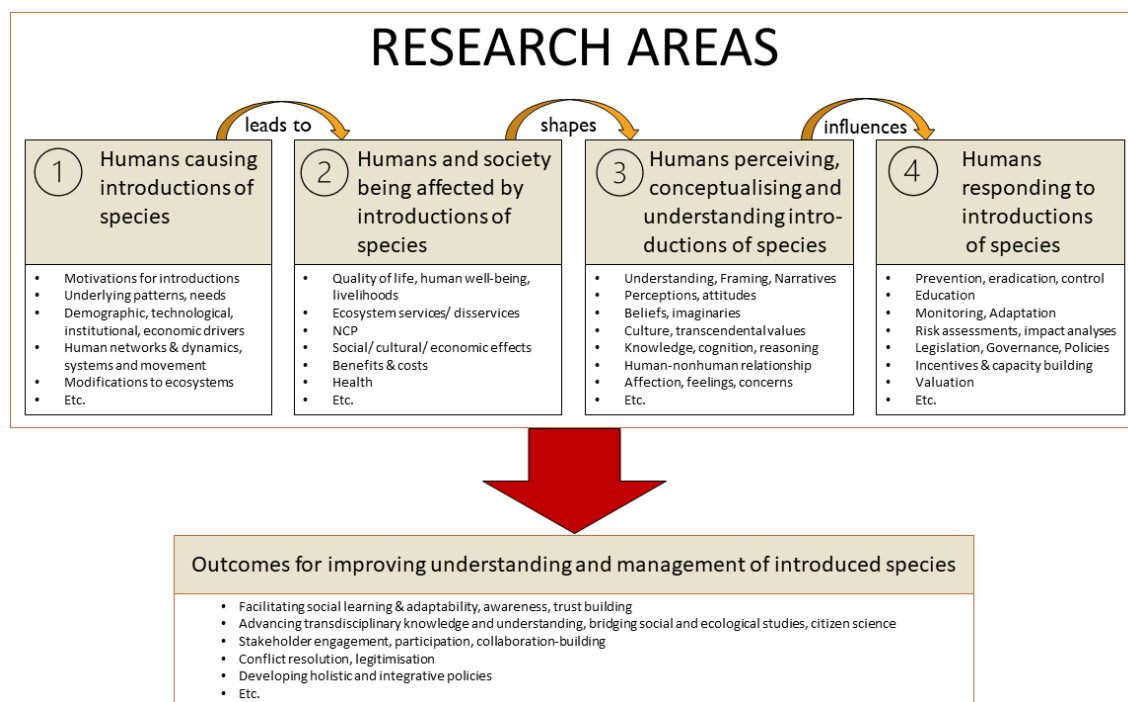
RESEARCH AREAS

leads to

shapes

influences

1 Humans causing introductions of species

- Motivations for introductions
- Underlying patterns, needs
- Demographic, technological, institutional, economic drivers
- Human networks & dynamics, systems and movement
- Modifications to ecosystems
- Etc.

2 Humans and society being affected by introductions of species

- Quality of life, human well-being, livelihoods
- Ecosystem services/ disservices
- NCP
- Social/ cultural/ economic effects
- Benefits & costs
- Health
- Etc.

3 Humans perceiving, conceptualising and understanding introductions of species

- Understanding, Framing, Narratives
- Perceptions, attitudes
- Beliefs, imaginaries
- Culture, transcendental values
- Knowledge, cognition, reasoning
- Human-nonhuman relationship
- Affection, feelings, concerns
- Etc.

4 Humans responding to introductions of species

- Prevention, eradication, control
- Education
- Monitoring, Adaptation
- Risk assessments, impact analyses
- Legislation, Governance, Policies
- Incentives & capacity building
- Valuation
- Etc.

Outcomes for improving understanding and management of introduced species

- Facilitating social learning & adaptability, awareness, trust building
- Advancing transdisciplinary knowledge and understanding, bridging social and ecological studies, citizen science
- Stakeholder engagement, participation, collaboration-building
- Conflict resolution, legitimisation
- Developing holistic and integrative policies
- Etc.